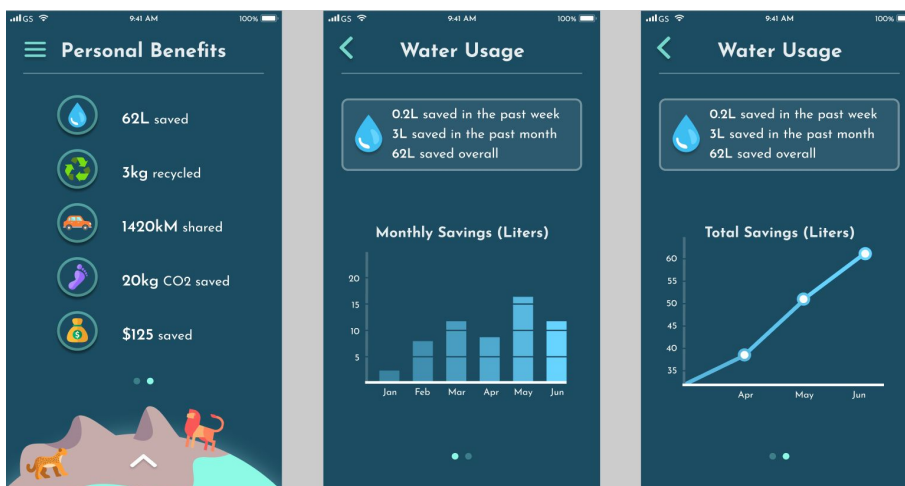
GS 9:41 AM 100%

Personal Benefits

62L saved

3kg recycled

1420kM shared

20kg CO2 saved

$125 saved

GS 9:41 AM 100%

Water Usage

0.2L saved in the past week
3L saved in the past month
62L saved overall

Monthly Savings (Liters)

20
15
10
5

Jan Feb Mar Apr May Jun

GS 9:41 AM 100%

Water Usage

0.2L saved in the past week
3L saved in the past month
62L saved overall

Total Savings (Liters)

60
55
50
45
40
35

Apr May Jun